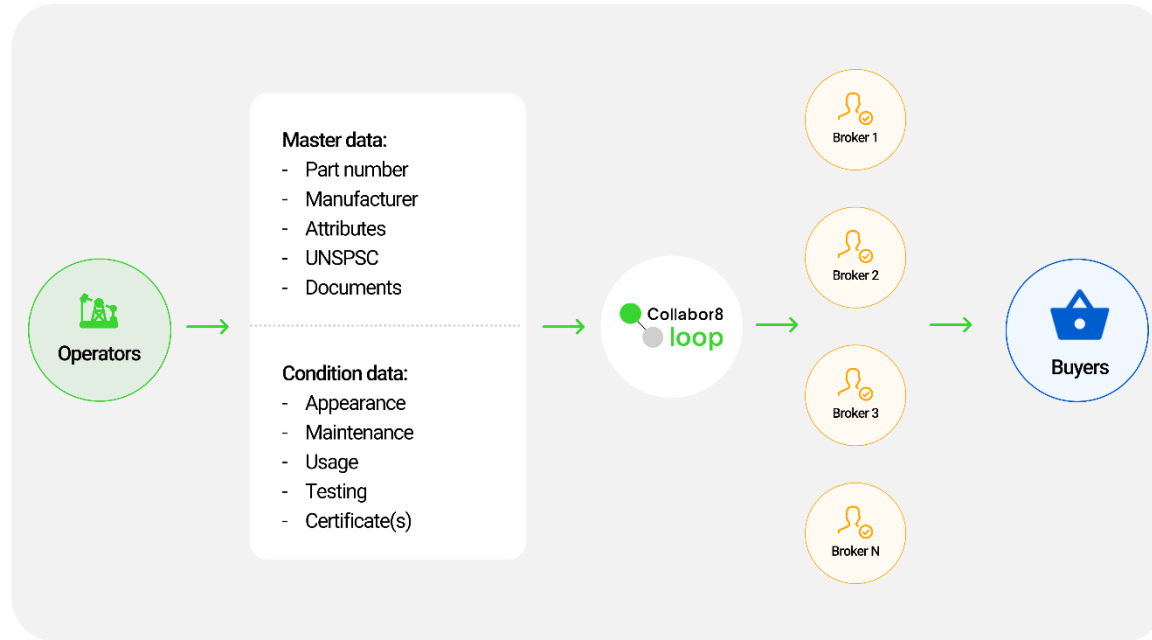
Operators

Master data:
- Part number
- Manufacturer
- Attributes
- UNSPSC
- Documents

Condition data:
- Appearance
- Maintenance
- Usage
- Testing
- Certificate(s)

Collabor8 loop

Broker 1

Broker 2

Broker 3

Broker N

Buyers